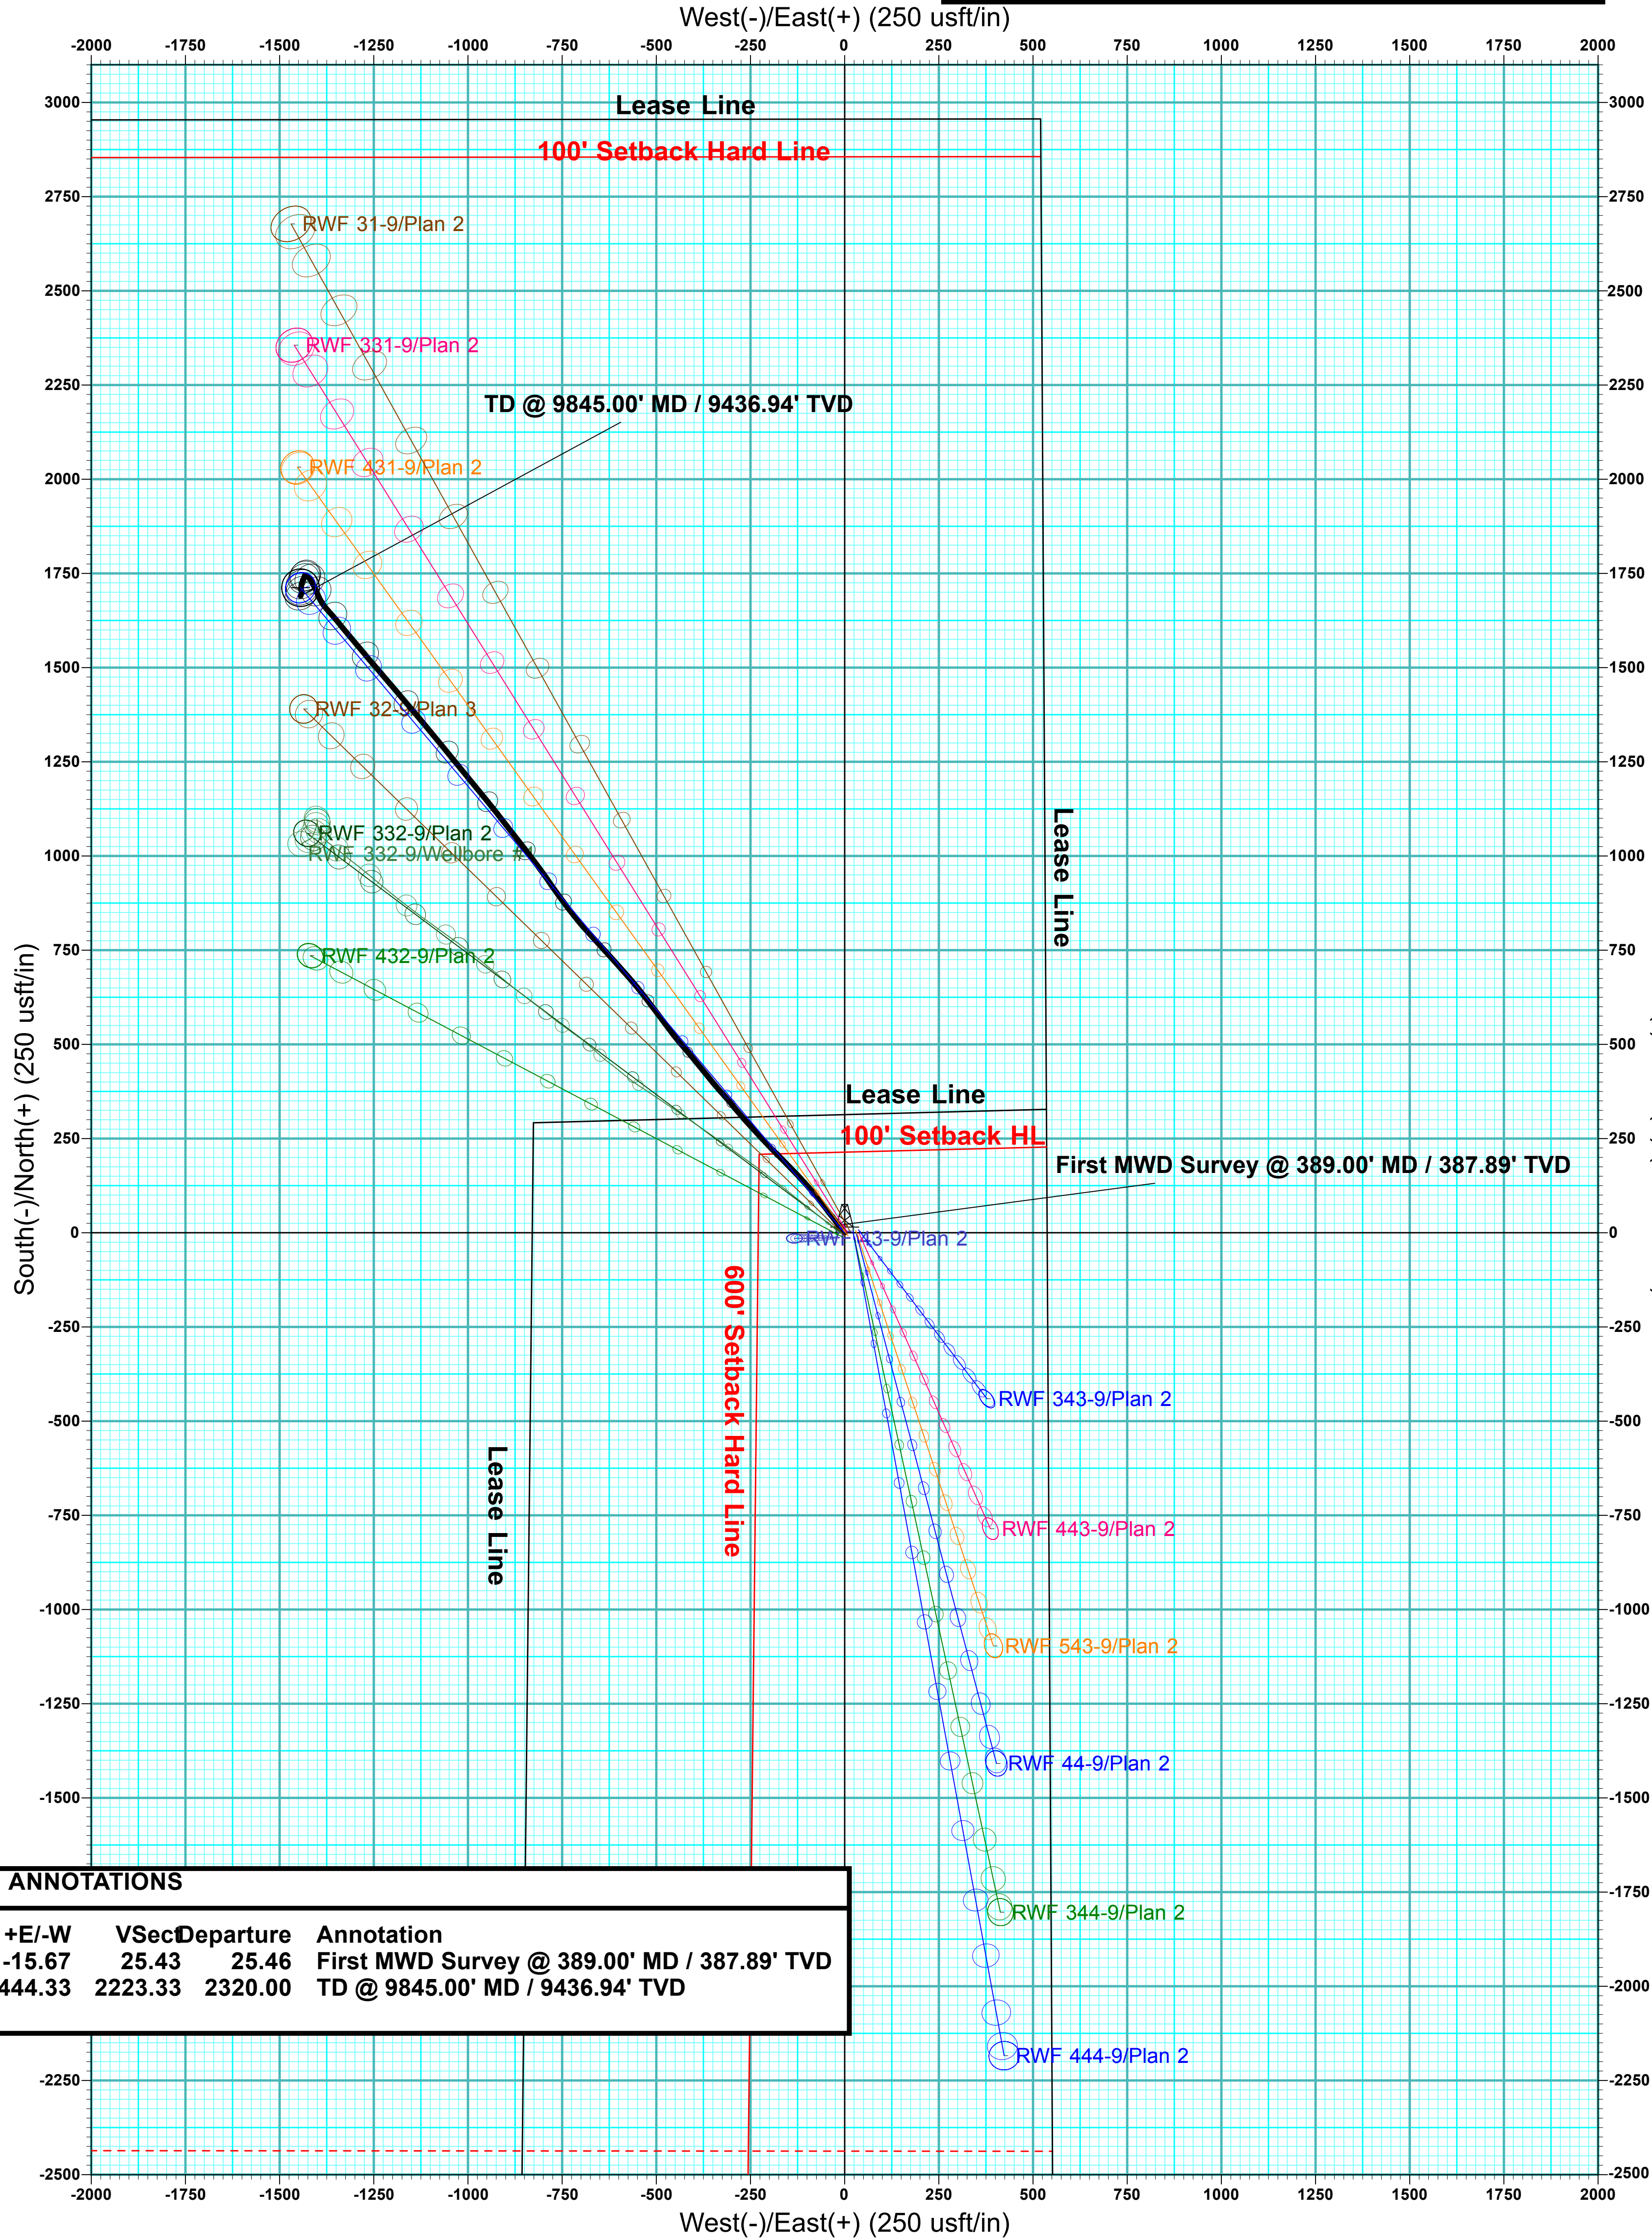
West(-)/East(+) (250 usft/in)

-2000 -1750 -1500 -1250 -1000 -750 -500 -250 0 250 500 750 1000 1250 1500 1750 2000

3000 2750 2500 2250 2000 1750 1500 1250 1000 750 500 250 0 -250 -500 -750 -1000 -1250 -1500 -1750 -2000 -2250 -2500

Lease Line
100' Setback Hard Line
RWF 31-9/Plan 2
RWF 331-9/Plan 2
TD @ 9845.00' MD / 9436.94' TVD
RWF 431-9/Plan 2
RWF 32-9/Plan 3
RWF 332-9/Plan 2
RWF 332-9/Wellbore #
RWF 432-9/Plan 2
Lease Line
Lease Line
100' Setback HL
First MWD Survey @ 389.00' MD / 387.89' TVD
RWF 43-9/Plan 2
600' Setback Hard Line
Lease Line
RWF 343-9/Plan 2
RWF 443-9/Plan 2
RWF 543-9/Plan 2
RWF 44-9/Plan 2
RWF 344-9/Plan 2
RWF 444-9/Plan 2

South(-)/North(+) (250 usft/in)

ANNOTATIONS

| +E/-W | VSect | Departure | Annotation |
|---|---|---|---|
| -15.67 | 25.43 | 25.46 | First MWD Survey @ 389.00' MD / 387.89' TVD |
| 444.33 | 2223.33 | 2320.00 | TD @ 9845.00' MD / 9436.94' TVD |

-2000 -1750 -1500 -1250 -1000 -750 -500 -250 0 250 500 750 1000 1250 1500 1750 2000
West(-)/East(+) (250 usft/in)